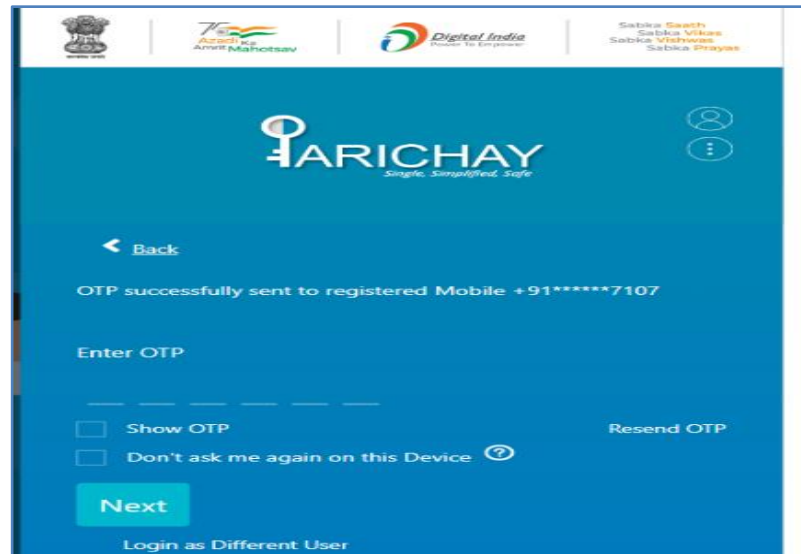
सत्यमेव जयते

75 Azadi Ka Amrit Mahotsav

Digital India
Power To Empower

Sabka Saath
Sabka Vikas
Sabka Vishwas
Sabka Prayas

PARICHAY
Single, Simplified, Safe

Back

OTP successfully sent to registered Mobile +91******7107

Enter OTP

Show OTP

Resend OTP

Don't ask me again on this Device

Next

Login as Different User